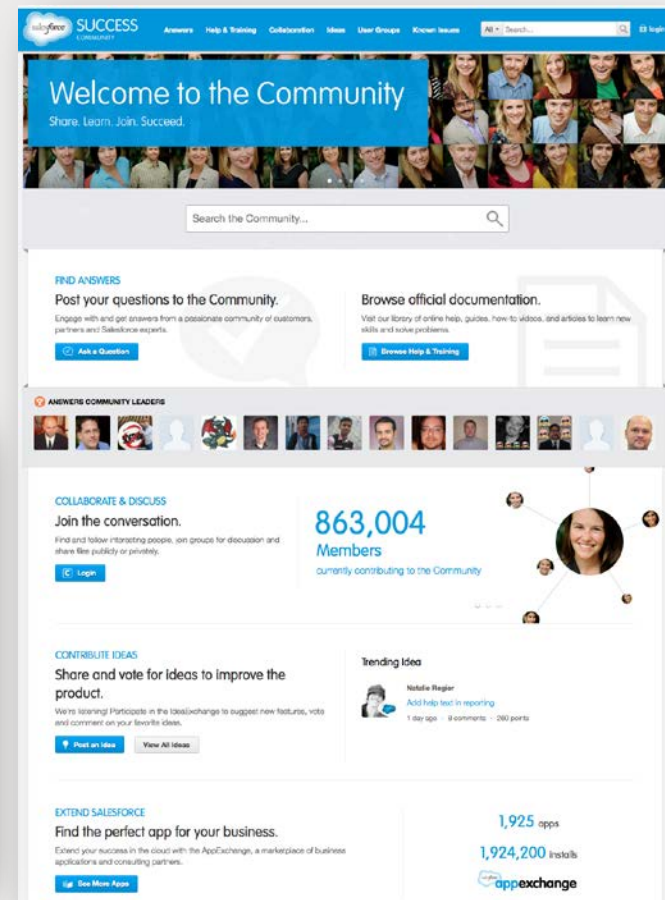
salesforce SUCCESS COMMUNITY

Answers Help & Training Collaboration Ideas User Groups Known Issues All Search... login

Welcome to the Community

Share. Learn. Join. Succeed.

Search the Community...

FIND ANSWERS

Post your questions to the Community.

Engage with and get answers from a passionate community of customers, partners and Salesforce experts.

Ask a Question

Browse official documentation.

Visit our library of online help, guides, how-to videos, and articles to learn new skills and solve problems.

Browse Help & Training

ANSWERS COMMUNITY LEADERS

COLLABORATE & DISCUSS

Join the conversation.

Find and follow interesting people, join groups for discussion and share files publicly or privately.

Login

863,004

Members

currently contributing to the Community

CONTRIBUTE IDEAS

Share and vote for ideas to improve the product.

We're listening! Participate in the IdeaExchange to suggest new features, vote and comment on your favorite ideas.

Post an Idea

View All Ideas

Trending Idea

Natalie Regier

Add help text in reporting

1 day ago · 9 comments · 260 points

EXTEND SALESFORCE

Find the perfect app for your business.

Extend your success in the cloud with the AppExchange, a marketplace of business applications and consulting partners.

See More Apps

1,925 apps

1,924,200 installs

appexchange